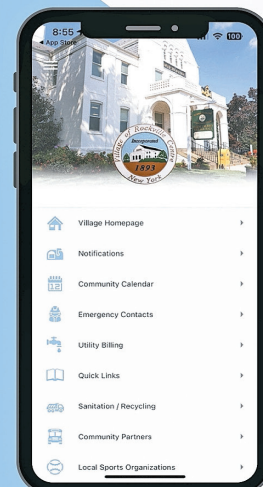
8:55
◂ App Store
100

Village of Rockville Centre
Incorporated
1893
New York

Village Homepage
Notifications
Community Calendar
Emergency Contacts
Utility Billing
Quick Links
Sanitation / Recycling
Community Partners
Local Sports Organizations